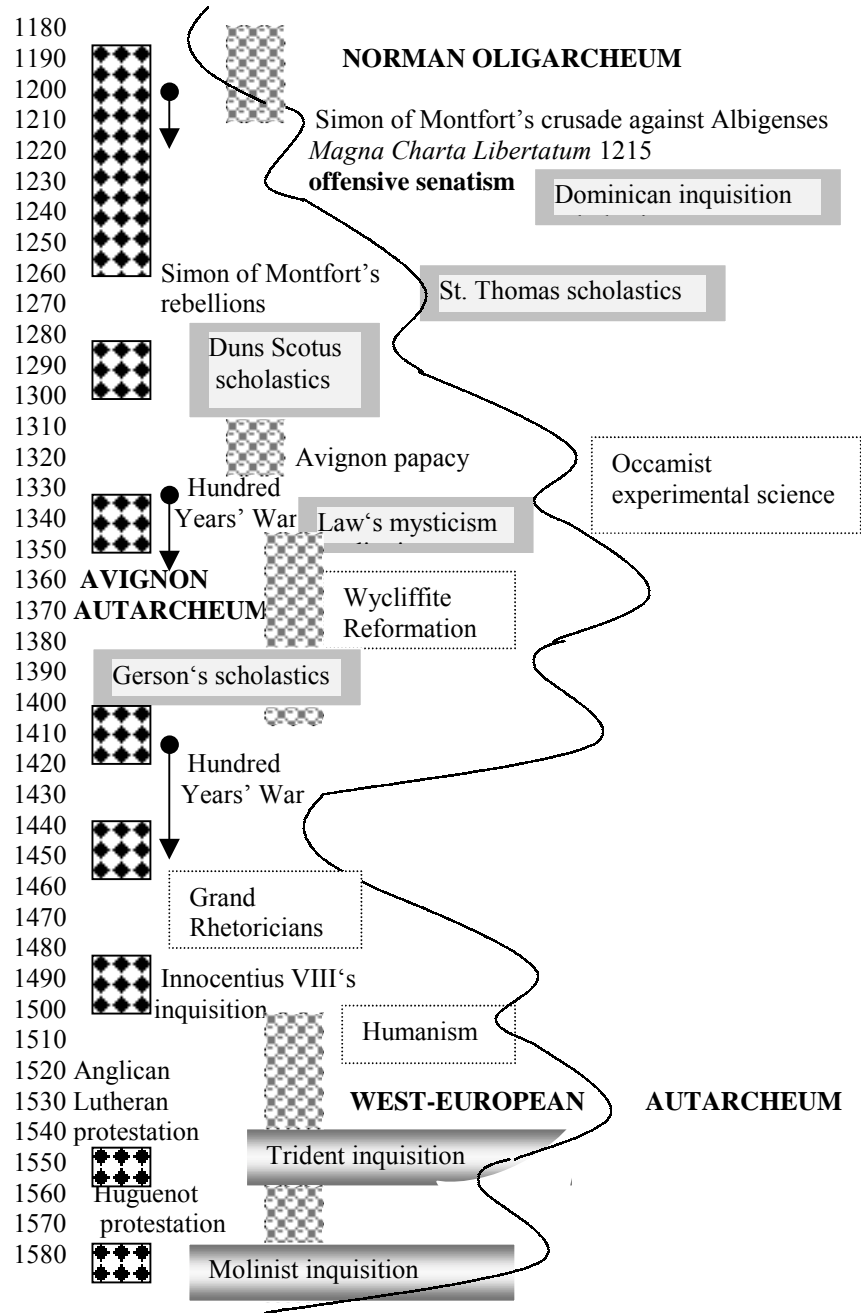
1180
1190 NORMAN OLIGARCHEUM
1200
1210 Simon of Montfort's crusade against Albigenses
1220 *Magna Charta Libertatum* 1215
1230 **offensive senatism** Dominican inquisition
1240
1250
1260 Simon of Montfort's
1270 rebellions St. Thomas scholastics
1280
1290 Duns Scotus scholastics
1300
1310
1320 Avignon papacy Occamist experimental science
1330 Hundred
1340 Years' War Law's mysticism
1350
1360 **AVIGNON**
1370 **AUTARCHEUM** Wycliffite Reformation
1380
1390 Gerson's scholastics
1400
1410
1420 Hundred
1430 Years' War
1440
1450
1460 Grand
1470 Rhetoricians
1480
1490 Innocentius VIII's
1500 inquisition
1510 Humanism
1520 Anglican
1530 Lutheran **WEST-EUROPEAN AUTARCHEUM**
1540 protestation
1550 Trident inquisition
1560 Huguenot
1570 protestation
1580 Molinist inquisition